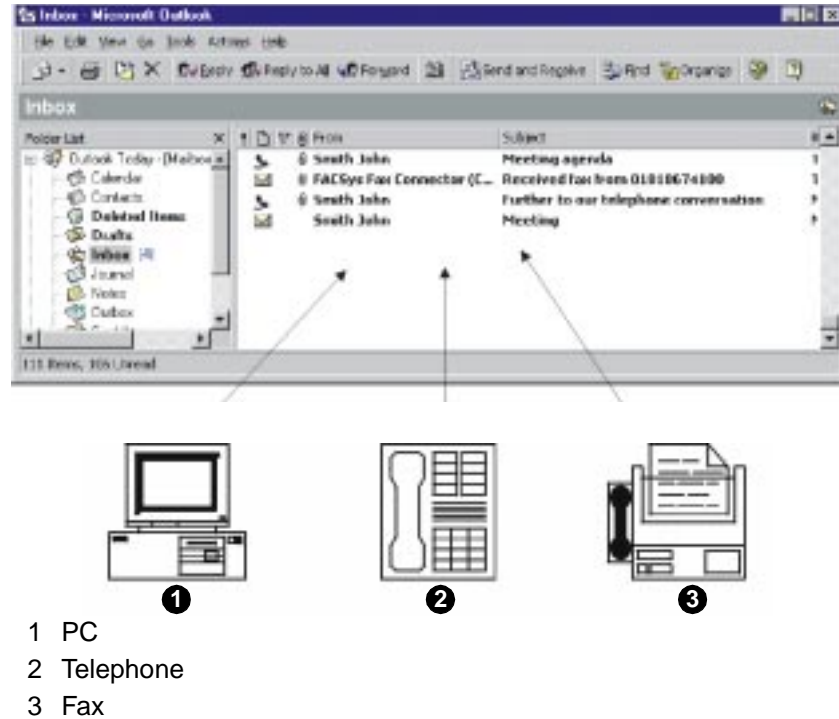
Inbox - Microsoft Outlook

File Edit View Go Tools Actions Help

Reply Reply to All Forward Send and Receive Find Organize

Inbox

Folder List

Outlook Today - [Mailbox

Calendar

Contacts

Deleted Items

Drafts

Inbox (4)

Journal

Notes

Outbox

From | Subject
Smith John | Meeting agenda
FACSys Fax Connector (C... | Received fax from 01810674800
Smith John | Further to our telephone conversation
Smith John | Meeting

111 Items, 105 Unread

1

2

3

1 PC

2 Telephone

3 Fax